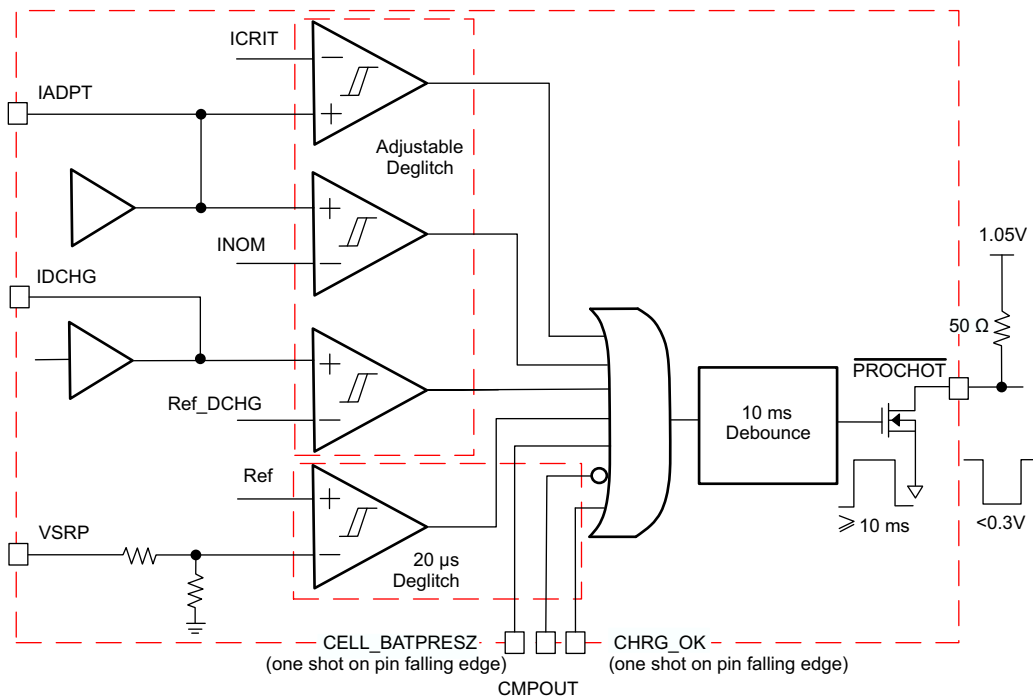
ICRIT
IADPT
Adjustable Deglitch
INOM
IDCHG
Ref_DCHG
Ref
VSRP
20 µs Deglitch
10 ms Debounce
1.05V
50 Ω
$\overline{PROCHOT}$
⩾ 10 ms
<0.3V
CELL_BATPRESZ
(one shot on pin falling edge)
CHRG_OK
(one shot on pin falling edge)
CMPOUT